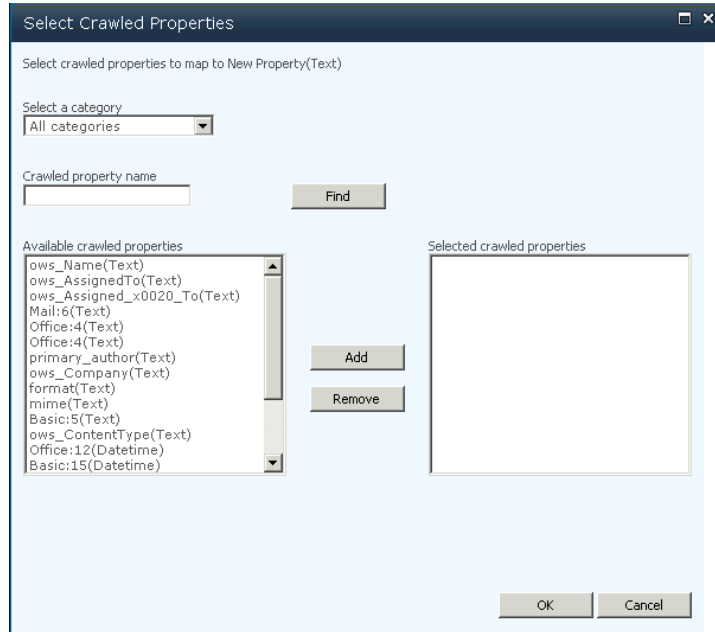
Select Crawled Properties

Select crawled properties to map to New Property(Text)

Select a category
All categories

Crawled property name

Find

Available crawled properties
ows_Name(Text)
ows_AssignedTo(Text)
ows_Assigned_x0020_To(Text)
Mail:6(Text)
Office:4(Text)
Office:4(Text)
primary_author(Text)
ows_Company(Text)
format(Text)
mime(Text)
Basic:5(Text)
ows_ContentType(Text)
Office:12(Datetime)
Basic:15(Datetime)

Add
Remove

Selected crawled properties

OK
Cancel